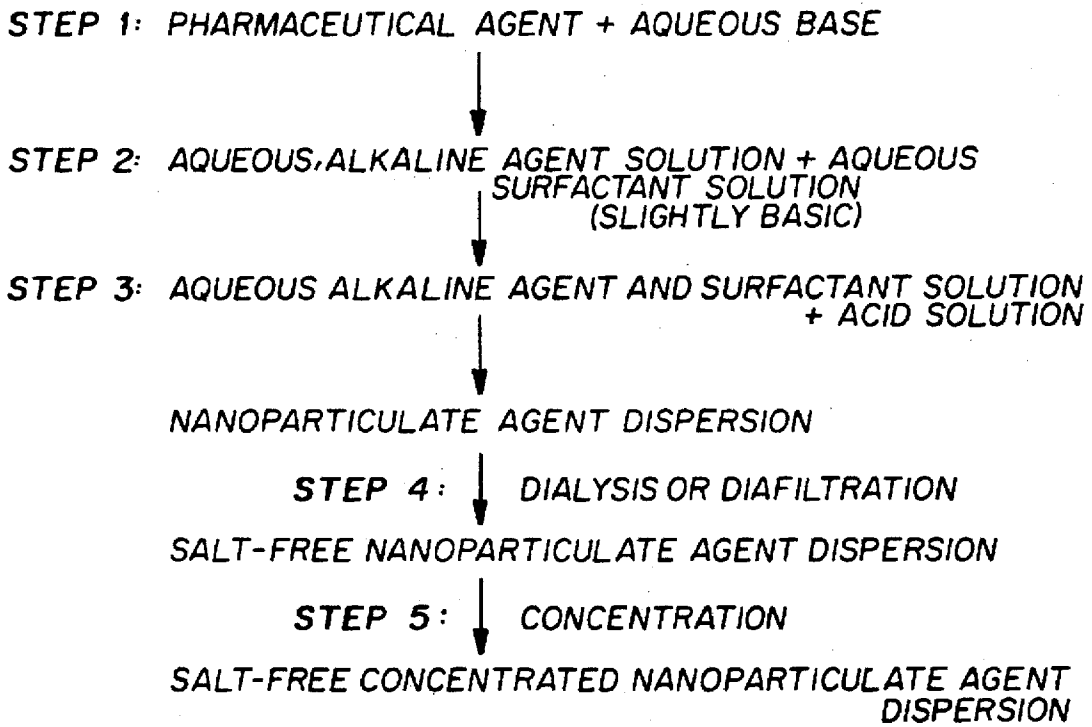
STEP 1: PHARMACEUTICAL AGENT + AQUEOUS BASE

STEP 2: AQUEOUS,ALKALINE AGENT SOLUTION + AQUEOUS SURFACTANT SOLUTION (SLIGHTLY BASIC)

STEP 3: AQUEOUS ALKALINE AGENT AND SURFACTANT SOLUTION + ACID SOLUTION

NANOPARTICULATE AGENT DISPERSION

STEP 4: DIALYSIS OR DIAFILTRATION

SALT-FREE NANOPARTICULATE AGENT DISPERSION

STEP 5: CONCENTRATION

SALT-FREE CONCENTRATED NANOPARTICULATE AGENT DISPERSION